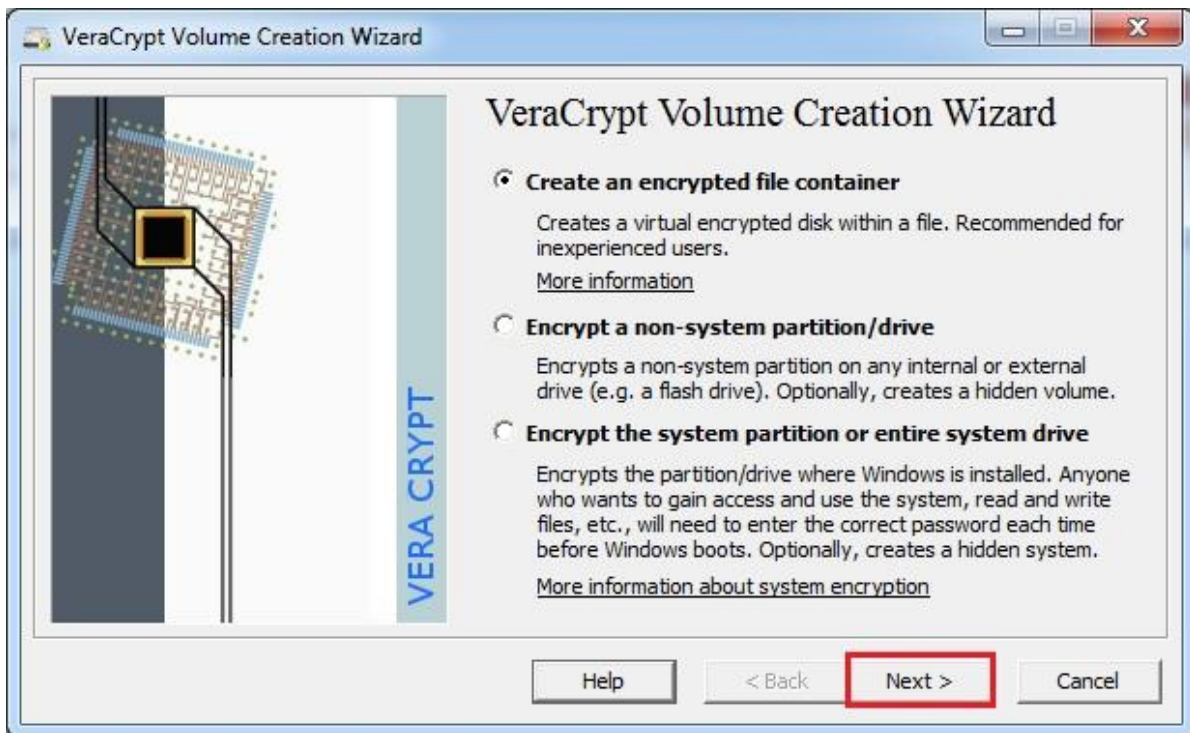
VeraCrypt Volume Creation Wizard

VERA CRYPT

VeraCrypt Volume Creation Wizard

Create an encrypted file container

Creates a virtual encrypted disk within a file. Recommended for inexperienced users.

More information

Encrypt a non-system partition/drive

Encrypts a non-system partition on any internal or external drive (e.g. a flash drive). Optionally, creates a hidden volume.

Encrypt the system partition or entire system drive

Encrypts the partition/drive where Windows is installed. Anyone who wants to gain access and use the system, read and write files, etc., will need to enter the correct password each time before Windows boots. Optionally, creates a hidden system.

More information about system encryption

Help | < Back | Next > | Cancel